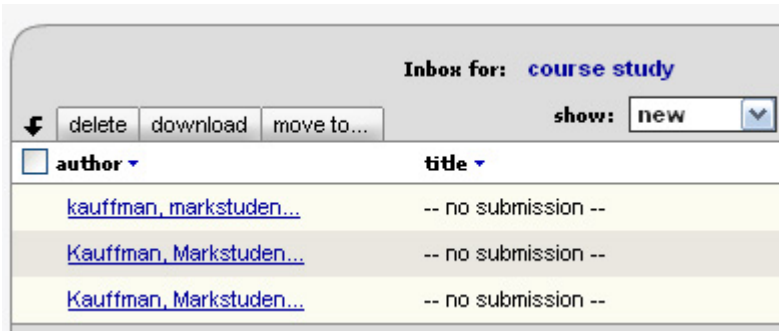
Inbox for: course study

delete | download | move to...

show: new

| author | title |
|---|---|
| kauffman, markstuden... | -- no submission -- |
| Kauffman, Markstuden... | -- no submission -- |
| Kauffman, Markstuden... | -- no submission -- |